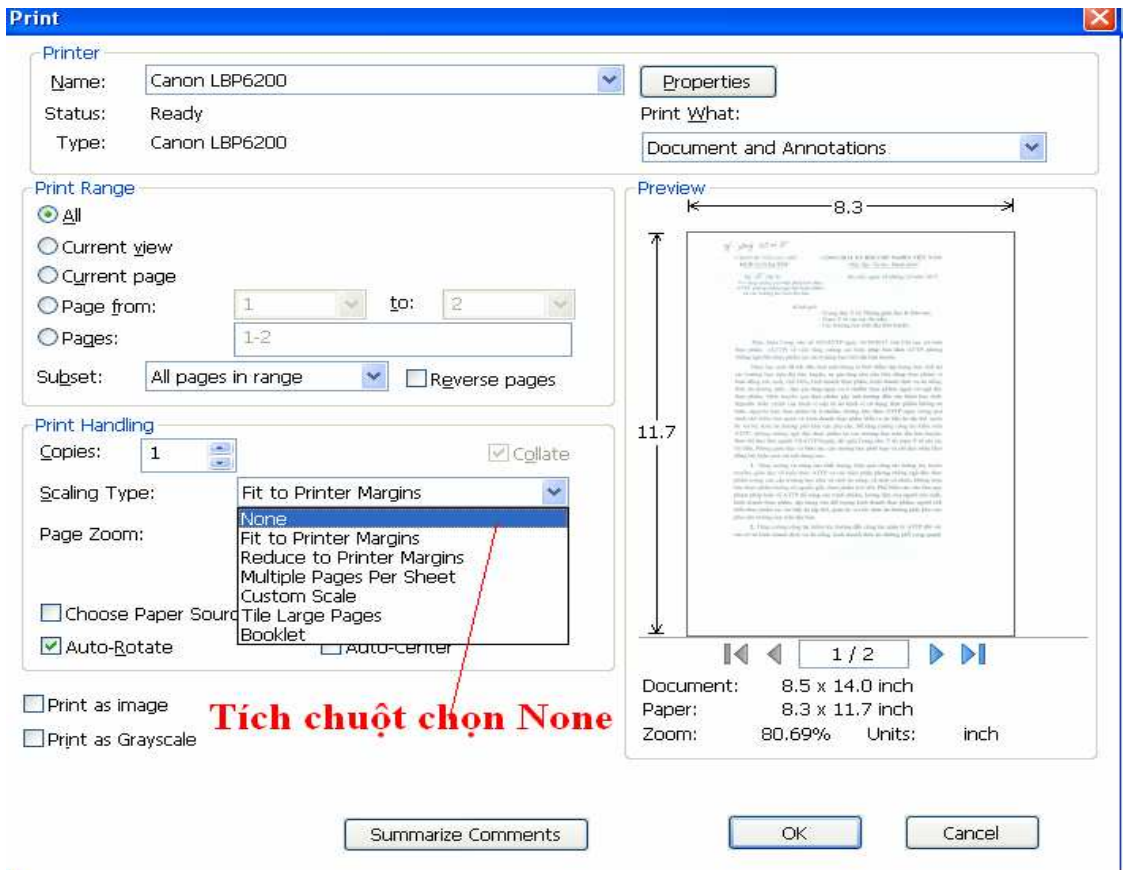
Print

Printer
Name: Canon LBP6200
Status: Ready
Type: Canon LBP6200
Properties
Print What:
Document and Annotations

Print Range
All
Current view
Current page
Page from: 1 to: 2
Pages: 1-2
Subset: All pages in range
Reverse pages

Print Handling
Copies: 1
Collate
Scaling Type: Fit to Printer Margins
None
Fit to Printer Margins
Reduce to Printer Margins
Multiple Pages Per Sheet
Custom Scale
Tile Large Pages
Booklet
Page Zoom:
Choose Paper Sourc
Auto-Rotate
Auto-Center

Print as image
Print as Grayscale

Tích chuột chọn None

Preview
8.3
11.7
1 / 2
Document: 8.5 x 14.0 inch
Paper: 8.3 x 11.7 inch
Zoom: 80.69% Units: inch

Summarize Comments
OK
Cancel